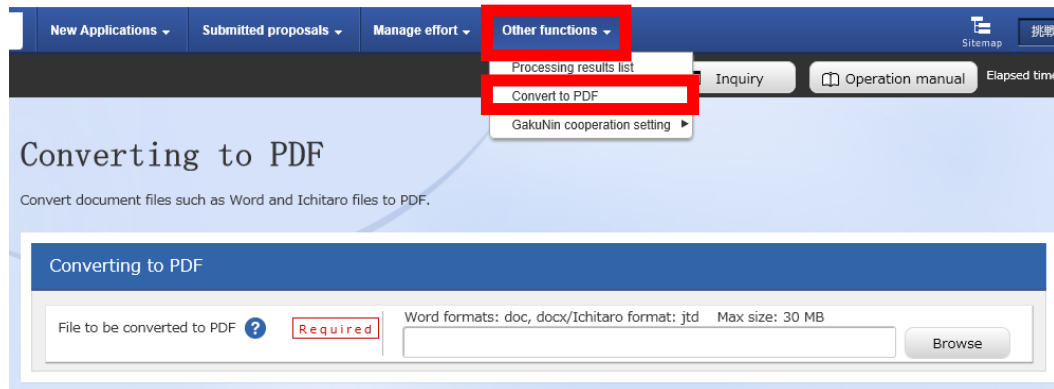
New Applications ▾ Submitted proposals ▾ Manage effort ▾ Other functions ▾

Sitemap 挑戦

Processing results list
Convert to PDF
GakuNin cooperation setting ▸

Inquiry Operation manual Elapsed time

Converting to PDF

Convert document files such as Word and Ichitaro files to PDF.

Converting to PDF

File to be converted to PDF ? Required

Word formats: doc, docx/Ichitaro format: jtd Max size: 30 MB

Browse